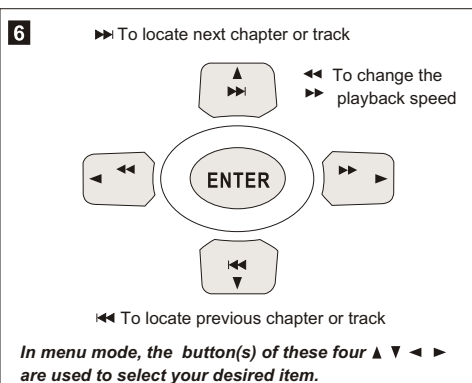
6

⏭ To locate next chapter or track

▲
⏭

◀◀ To change the
▶▶ playback speed

◀ ◀◀

ENTER

▶▶ ▶

⏮
▼

⏮ To locate previous chapter or track

*In menu mode, the button(s) of these four ▲ ▼ ◀ ▶ are used to select your desired item.*